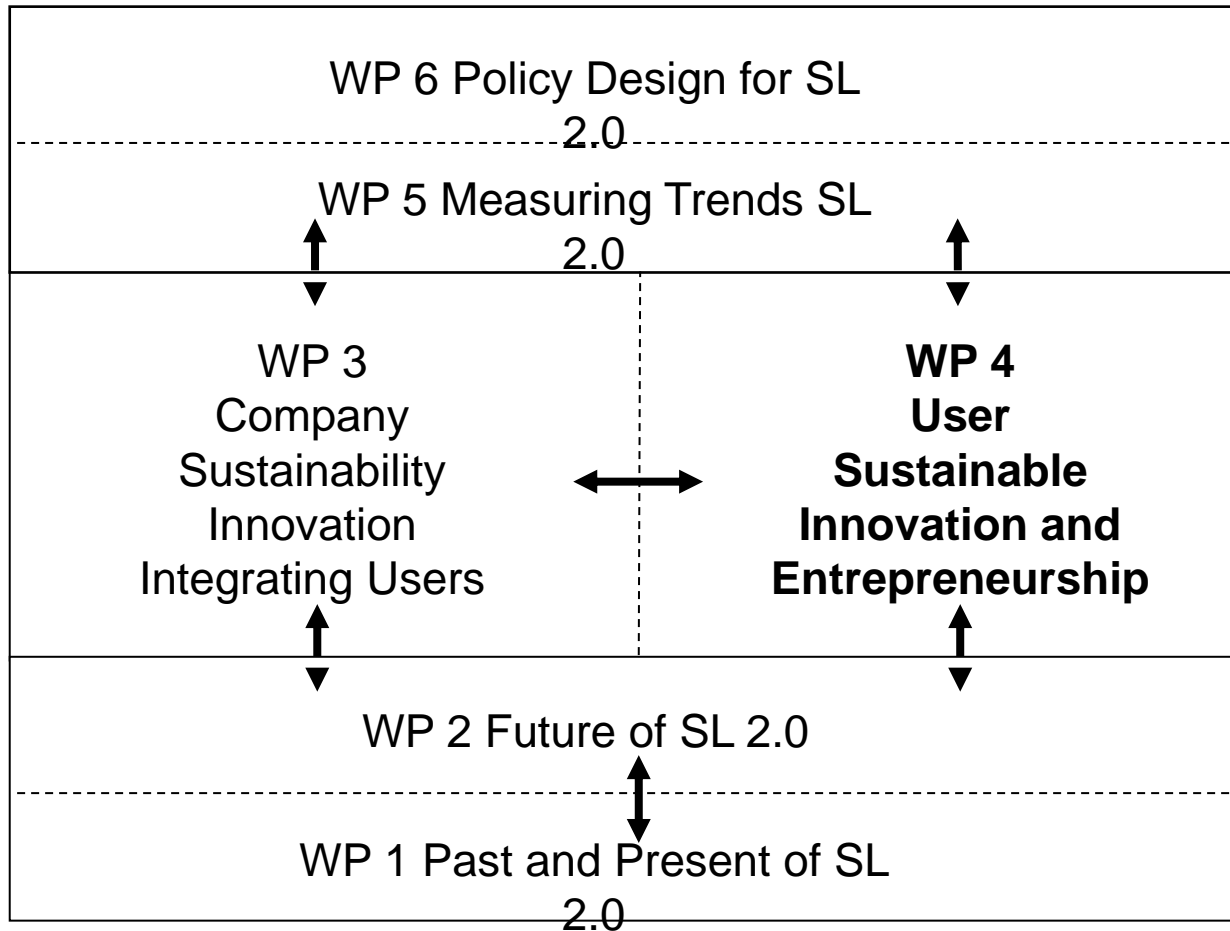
WP 6 Policy Design for SL 2.0

WP 5 Measuring Trends SL 2.0

WP 3
Company
Sustainability
Innovation
Integrating Users

**WP 4**
**User**
**Sustainable**
**Innovation and**
**Entrepreneurship**

WP 2 Future of SL 2.0

WP 1 Past and Present of SL 2.0